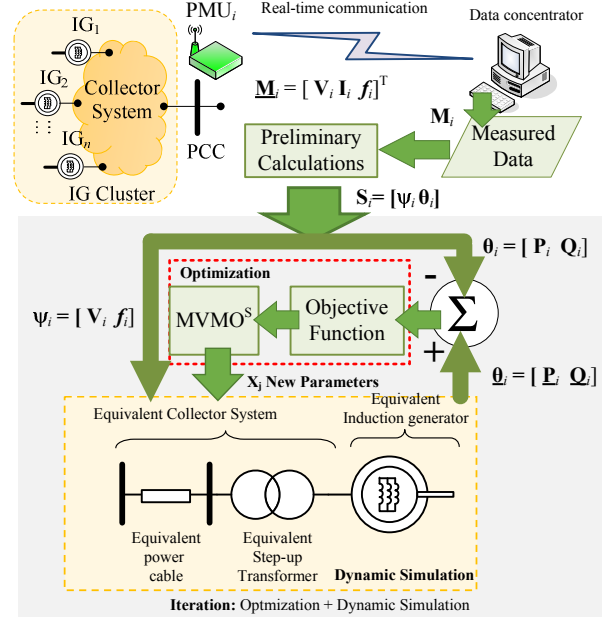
PMU$_i$
Real-time communication
Data concentrator
IG$_1$
IG$_2$
IG$_n$
Collector System
IG Cluster
PCC
$\underline{\mathbf{M}}_i = [\ \mathbf{V}_i\ \mathbf{I}_i\ \boldsymbol{f}_i]^{\mathrm{T}}$
$\mathbf{M}_i$
Measured Data
Preliminary Calculations
$\mathbf{S}_i = [\psi_i\ \boldsymbol{\theta}_i]$
$\boldsymbol{\theta}_i = [\ \mathbf{P}_i\ \ \mathbf{Q}_i]$
-
Optimization
$\psi_i = [\ \mathbf{V}_i\ \ \boldsymbol{f}_i]$
MVMO$^{\mathrm{S}}$
Objective Function
$\Sigma$
+
$\underline{\boldsymbol{\theta}}_i = [\ \underline{\mathbf{P}}_i\ \ \underline{\mathbf{Q}}_i]$
$\mathbf{X_j}$ New Parameters
Equivalent Collector System
Equivalent Induction generator
Equivalent power cable
Equivalent Step-up Transformer
Dynamic Simulation
Iteration: Optmization + Dynamic Simulation